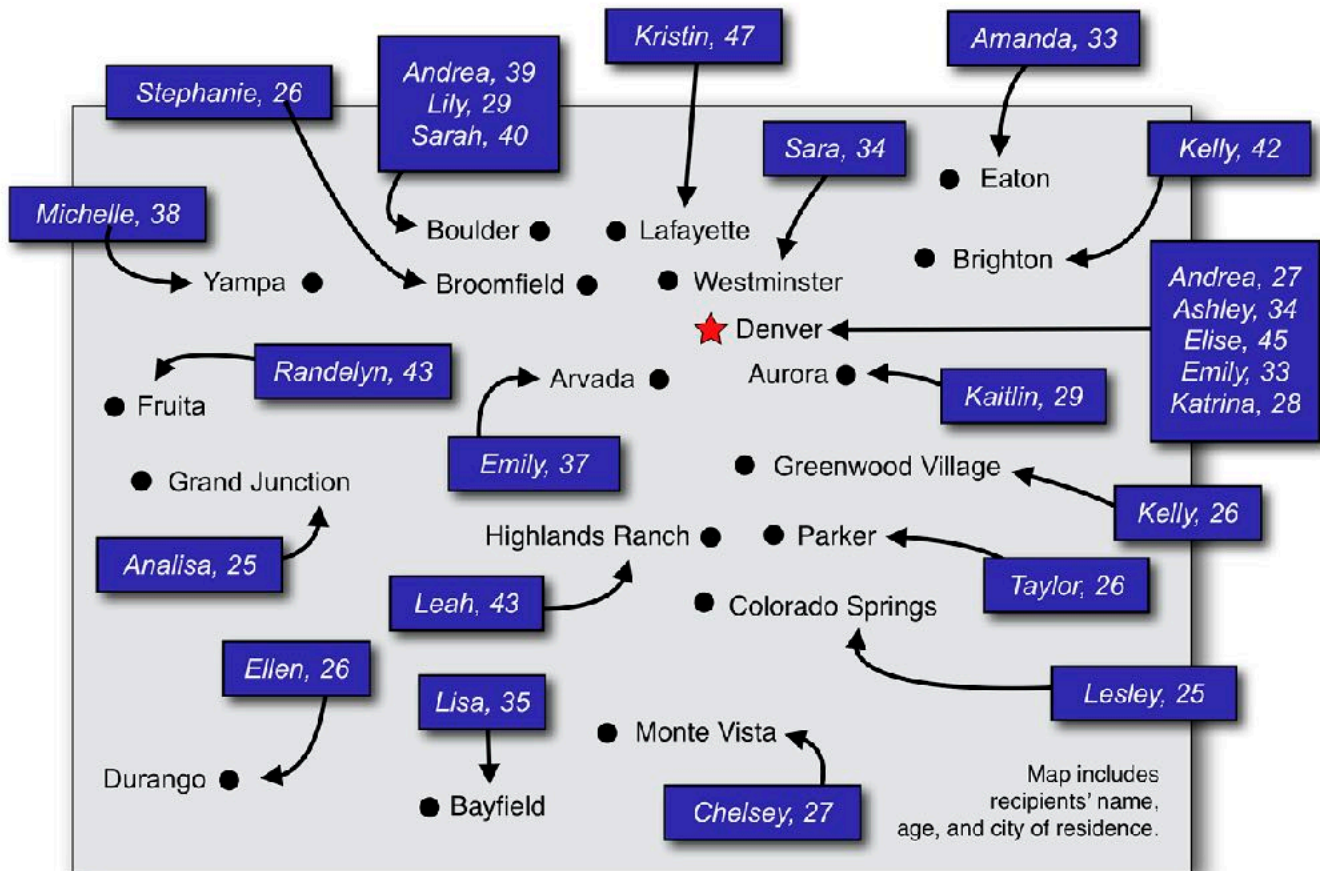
Kristin, 47

Amanda, 33

Stephanie, 26

Andrea, 39
Lily, 29
Sarah, 40

Sara, 34

Eaton

Kelly, 42

Michelle, 38

Boulder

Lafayette

Brighton

Yampa

Broomfield

Westminster

Andrea, 27
Ashley, 34
Elise, 45
Emily, 33
Katrina, 28

Denver

Randelyn, 43

Arvada

Aurora

Kaitlin, 29

Fruita

Emily, 37

Greenwood Village

Grand Junction

Kelly, 26

Highlands Ranch

Parker

Analisa, 25

Taylor, 26

Leah, 43

Colorado Springs

Ellen, 26

Lisa, 35

Lesley, 25

Monte Vista

Durango

Bayfield

Chelsey, 27

Map includes recipients' name, age, and city of residence.